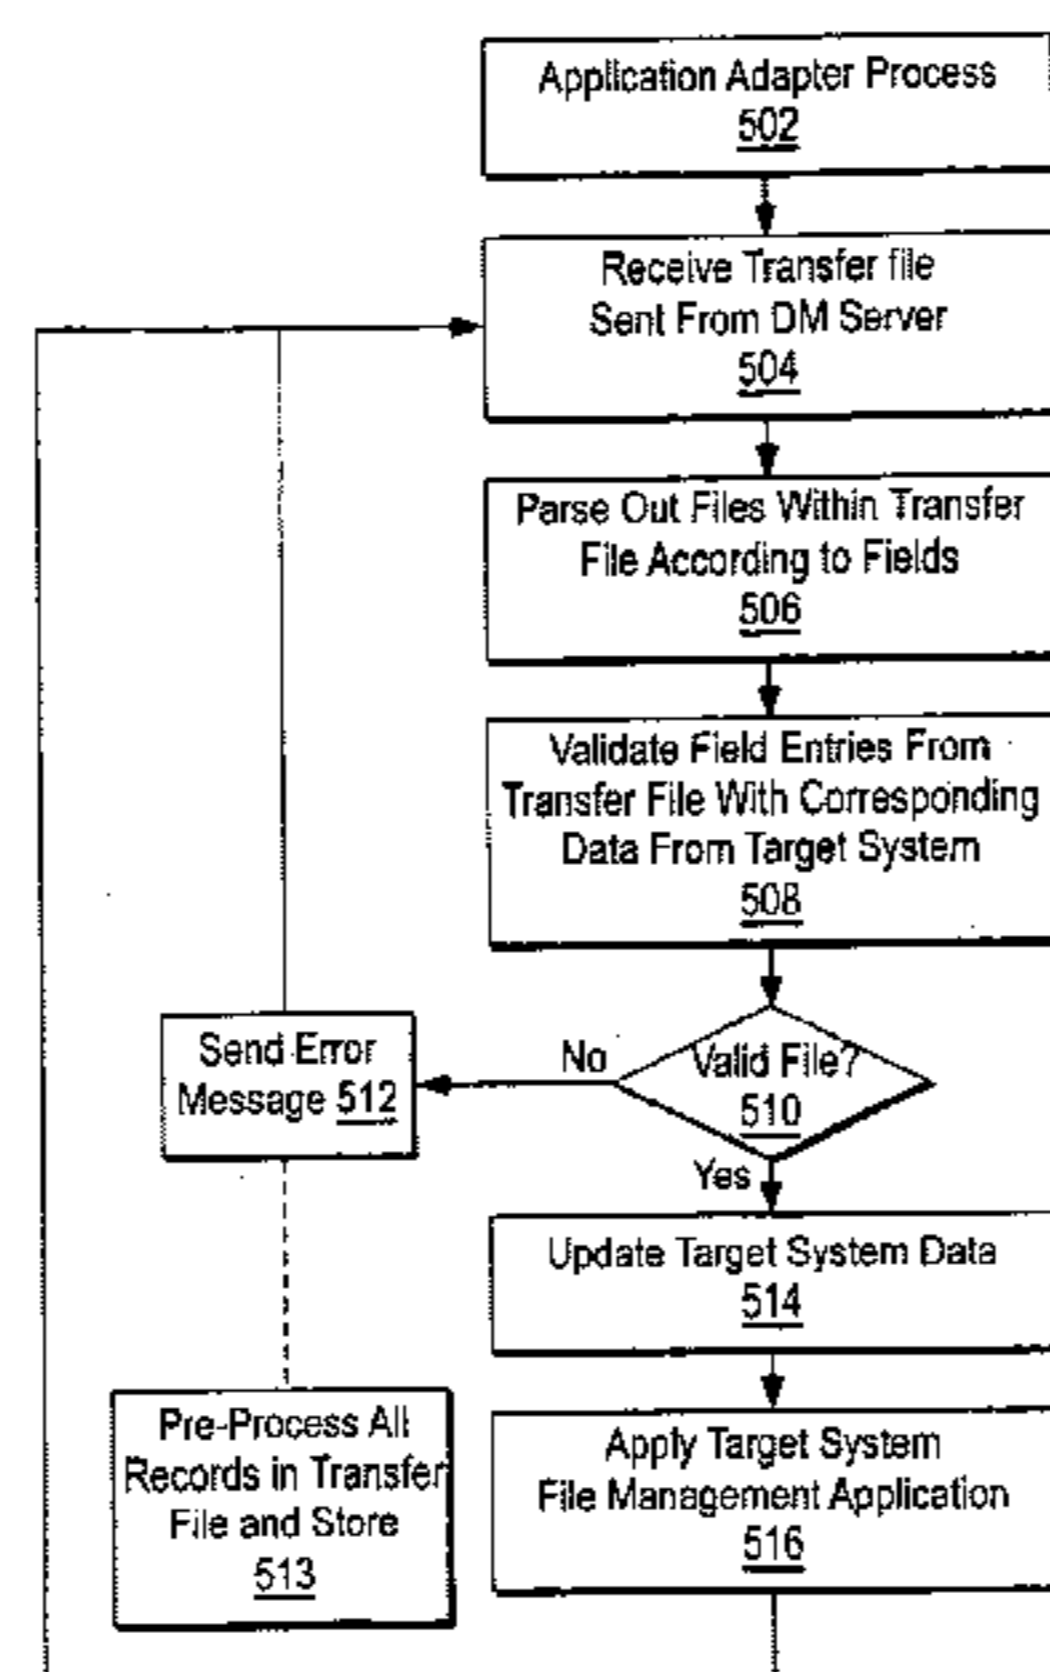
Application Adapter Process
502

Receive Transfer file Sent From DM Server
504

Parse Out Files Within Transfer File According to Fields
506

Validate Field Entries From Transfer File With Corresponding Data From Target System
508

Valid File?
510

No

Send Error Message 512

Yes

Update Target System Data
514

Pre-Process All Records in Transfer File and Store
513

Apply Target System File Management Application
516